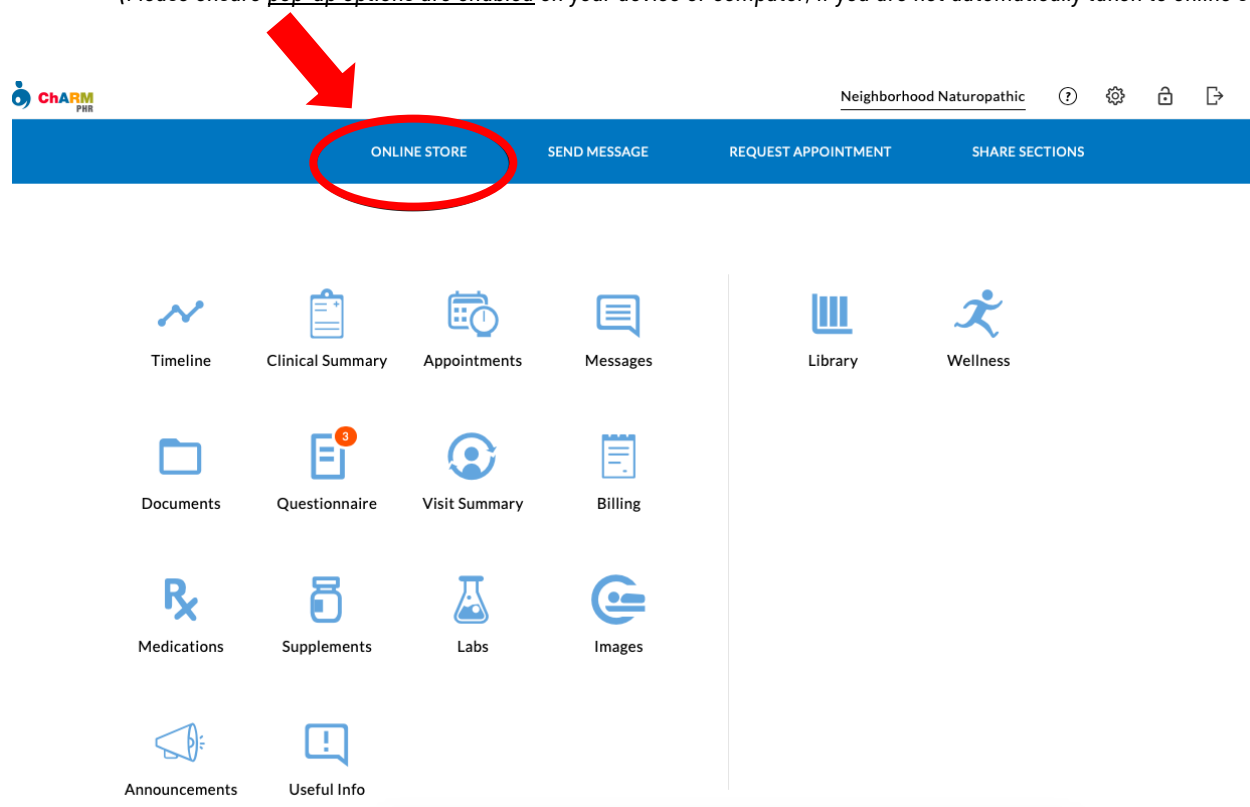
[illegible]

ChARM PHR

Neighborhood Naturopathic

?

ONLINE STORE SEND MESSAGE REQUEST APPOINTMENT SHARE SECTIONS

Timeline
Clinical Summary
Appointments
Messages
Library
Wellness

Documents
3
Questionnaire
Visit Summary
Billing

Rx
Medications
Supplements
Labs
Images

Announcements
Useful Info